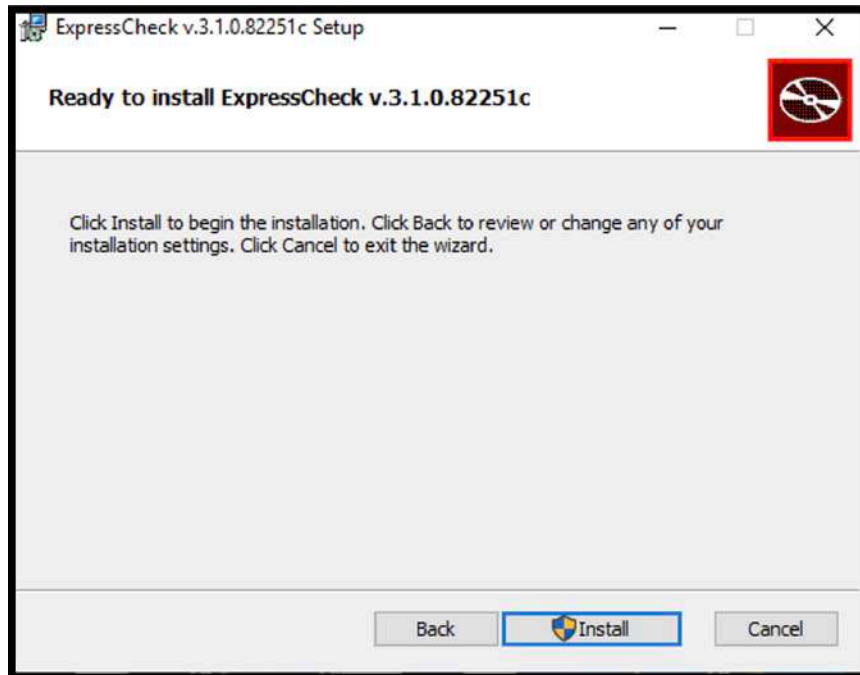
ExpressCheck v.3.1.0.82251c Setup

Ready to install ExpressCheck v.3.1.0.82251c

Click Install to begin the installation. Click Back to review or change any of your installation settings. Click Cancel to exit the wizard.

Back Install Cancel